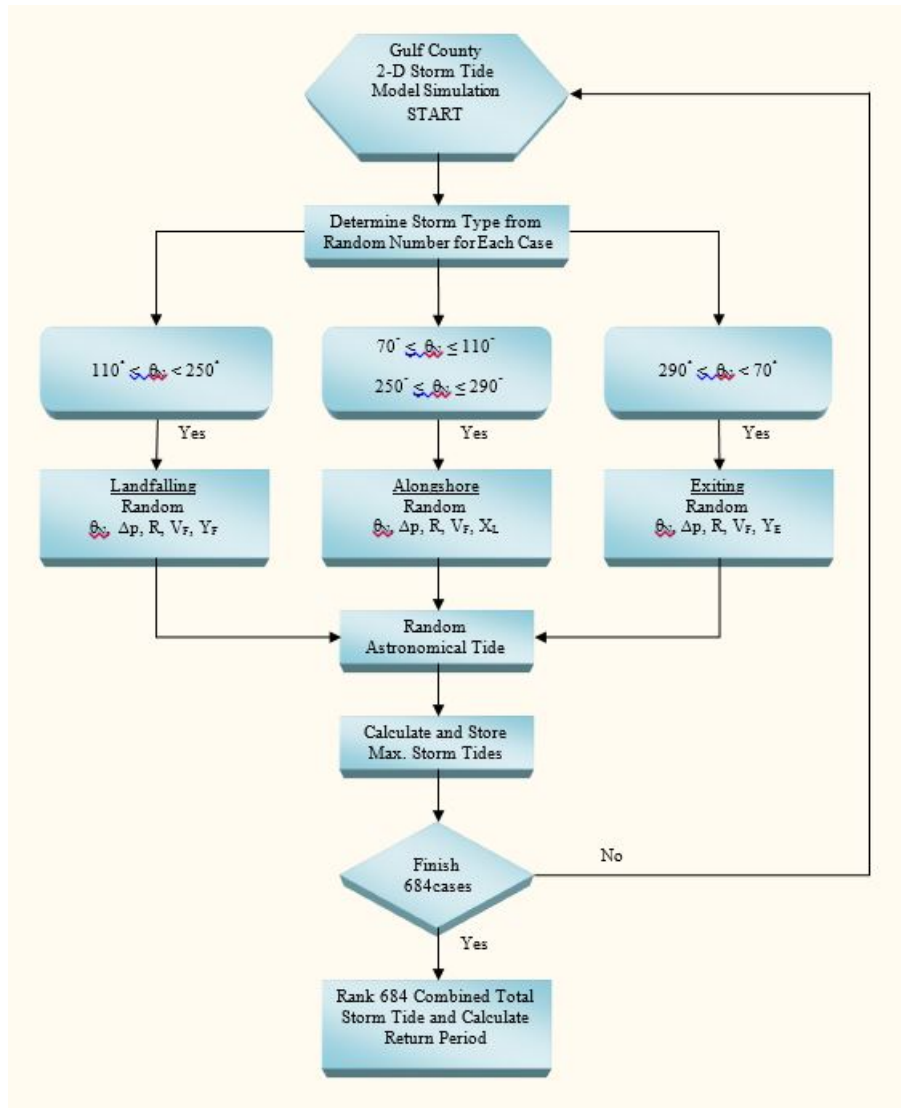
Gulf County 2-D Storm Tide Model Simulation START

Determine Storm Type from Random Number for Each Case

$110^{\circ} \leq \theta_N < 250^{\circ}$

$70^{\circ} \leq \theta_N \leq 110^{\circ}$

$250^{\circ} \leq \theta_N \leq 290^{\circ}$

$290^{\circ} \leq \theta_N < 70^{\circ}$

Yes

Yes

Yes

Landfalling
Random
$\theta_N$, $\Delta p$, R, $V_F$, $Y_F$

Alongshore
Random
$\theta_N$, $\Delta p$, R, $V_F$, $X_L$

Exiting
Random
$\theta_N$, $\Delta p$, R, $V_F$, $Y_E$

Random Astronomical Tide

Calculate and Store Max. Storm Tides

Finish 684cases

No

Yes

Rank 684 Combined Total Storm Tide and Calculate Return Period